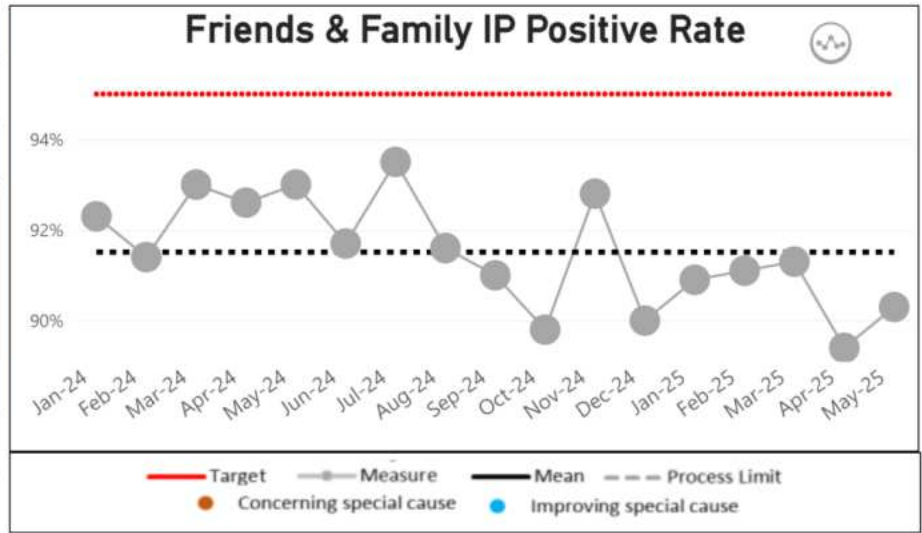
Friends & Family IP Positive Rate

94%
92%
90%

Jan-24 Feb-24 Mar-24 Apr-24 May-24 Jun-24 Jul-24 Aug-24 Sep-24 Oct-24 Nov-24 Dec-24 Jan-25 Feb-25 Mar-25 Apr-25 May-25

Target
Measure
Mean
Process Limit
Concerning special cause
Improving special cause